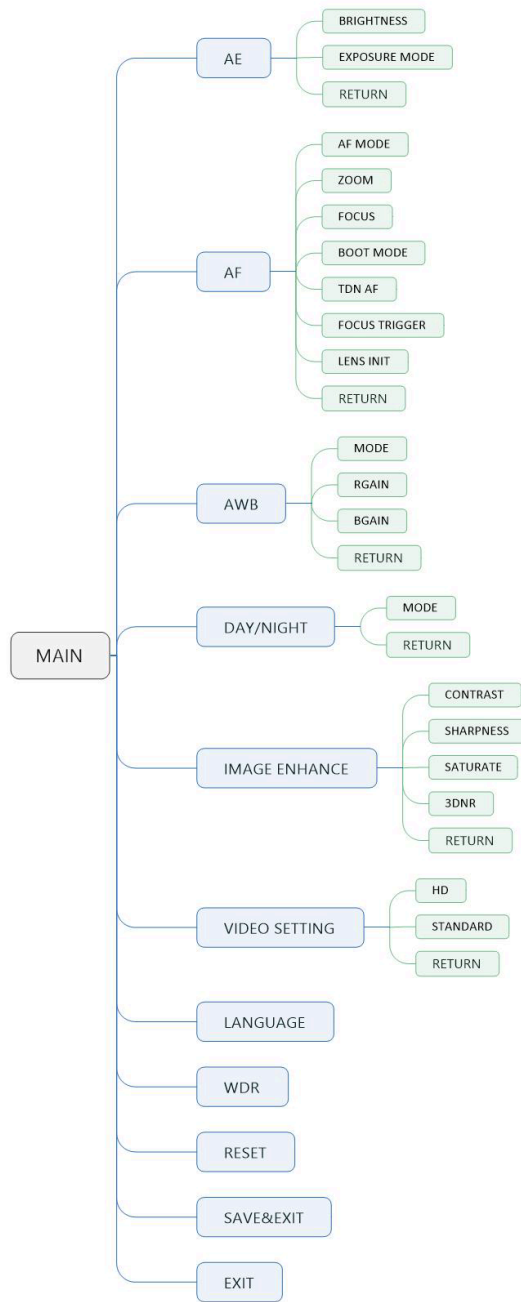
MAIN

AE
BRIGHTNESS
EXPOSURE MODE
RETURN

AF
AF MODE
ZOOM
FOCUS
BOOT MODE
TDN AF
FOCUS TRIGGER
LENS INIT
RETURN

AWB
MODE
RGAIN
BGAIN
RETURN

DAY/NIGHT
MODE
RETURN

IMAGE ENHANCE
CONTRAST
SHARPNESS
SATURATE
3DNR
RETURN

VIDEO SETTING
HD
STANDARD
RETURN

LANGUAGE

WDR

RESET

SAVE&EXIT

EXIT